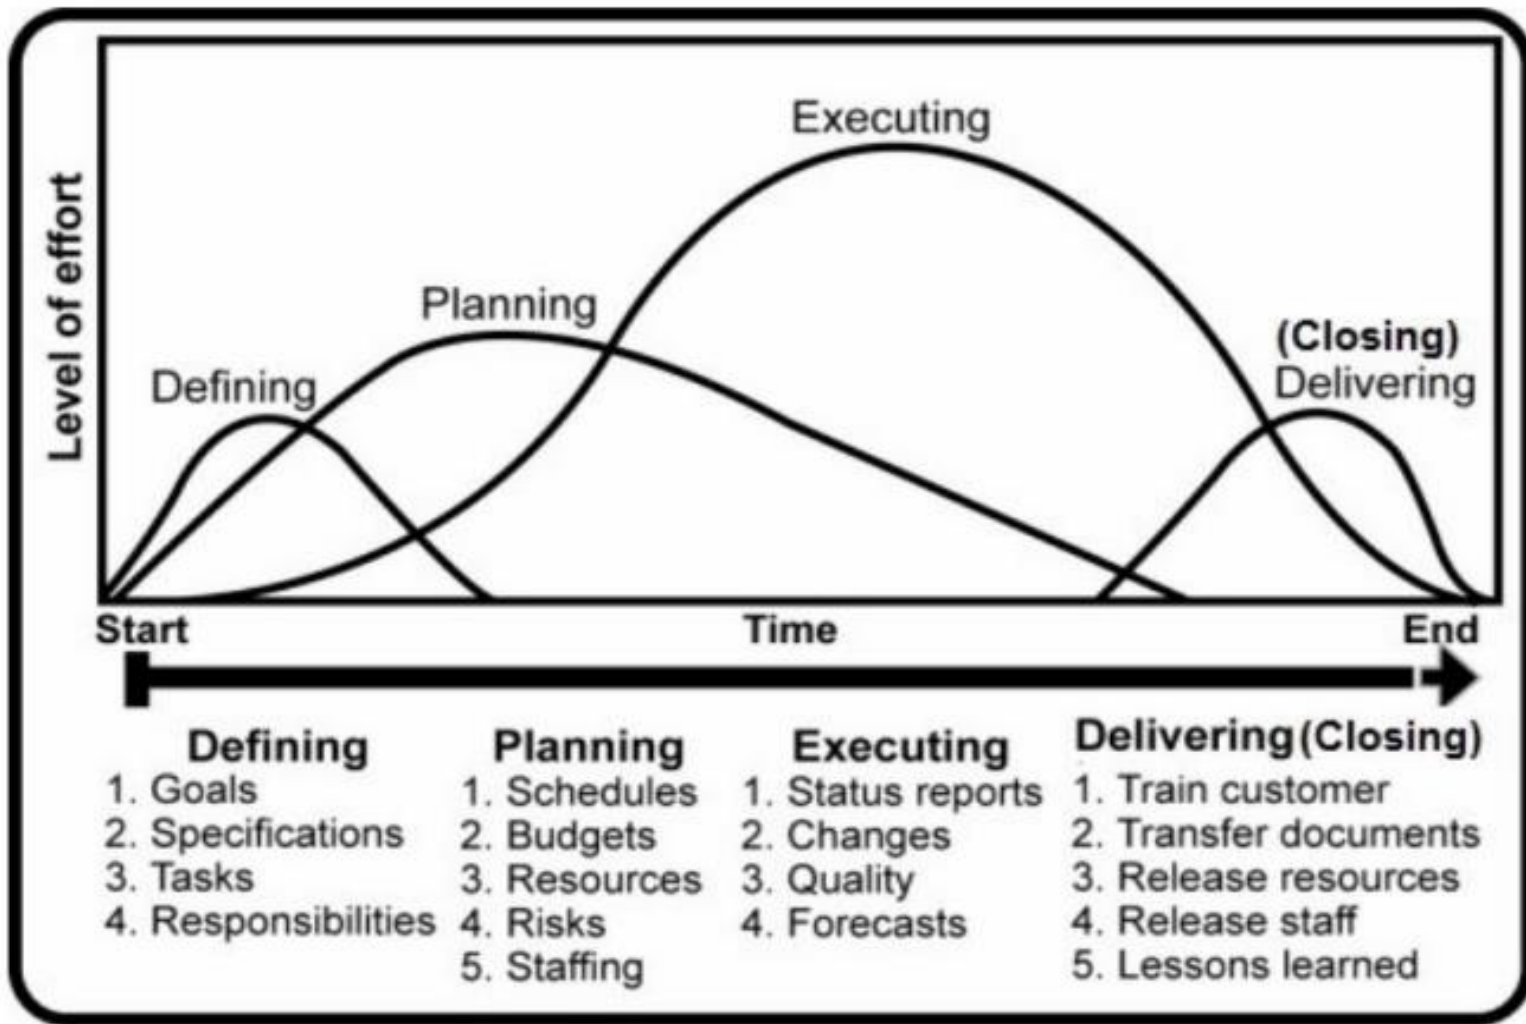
Level of effort

Executing

Planning

Defining

(Closing)
Delivering

Start

Time

End

Defining
1. Goals
2. Specifications
3. Tasks
4. Responsibilities

Planning
1. Schedules
2. Budgets
3. Resources
4. Risks
5. Staffing

Executing
1. Status reports
2. Changes
3. Quality
4. Forecasts

Delivering(Closing)
1. Train customer
2. Transfer documents
3. Release resources
4. Release staff
5. Lessons learned